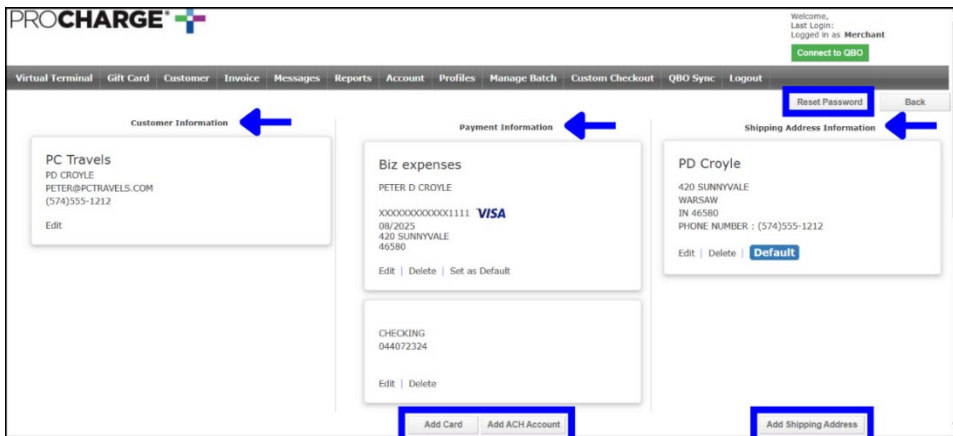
PROCHARGE®

Welcome,
Last Login:
Logged in as Merchant

Connect to QBO

Virtual Terminal Gift Card Customer Invoice Messages Reports Account Profiles Manage Batch Custom Checkout QBO Sync Logout

Reset Password Back

Customer Information

PC Travels
PD CROYLE
PETER@PCTRAVELS.COM
(574)555-1212

Edit

Payment Information

Biz expenses
PETER D CROYLE

XXXXXXXXXXXX1111 VISA
08/2025
420 SUNNYVALE
46580

Edit | Delete | Set as Default

CHECKING
044072324

Edit | Delete

Add Card Add ACH Account

Shipping Address Information

PD Croyle
420 SUNNYVALE
WARSAW
IN 46580
PHONE NUMBER : (574)555-1212

Edit | Delete | Default

Add Shipping Address